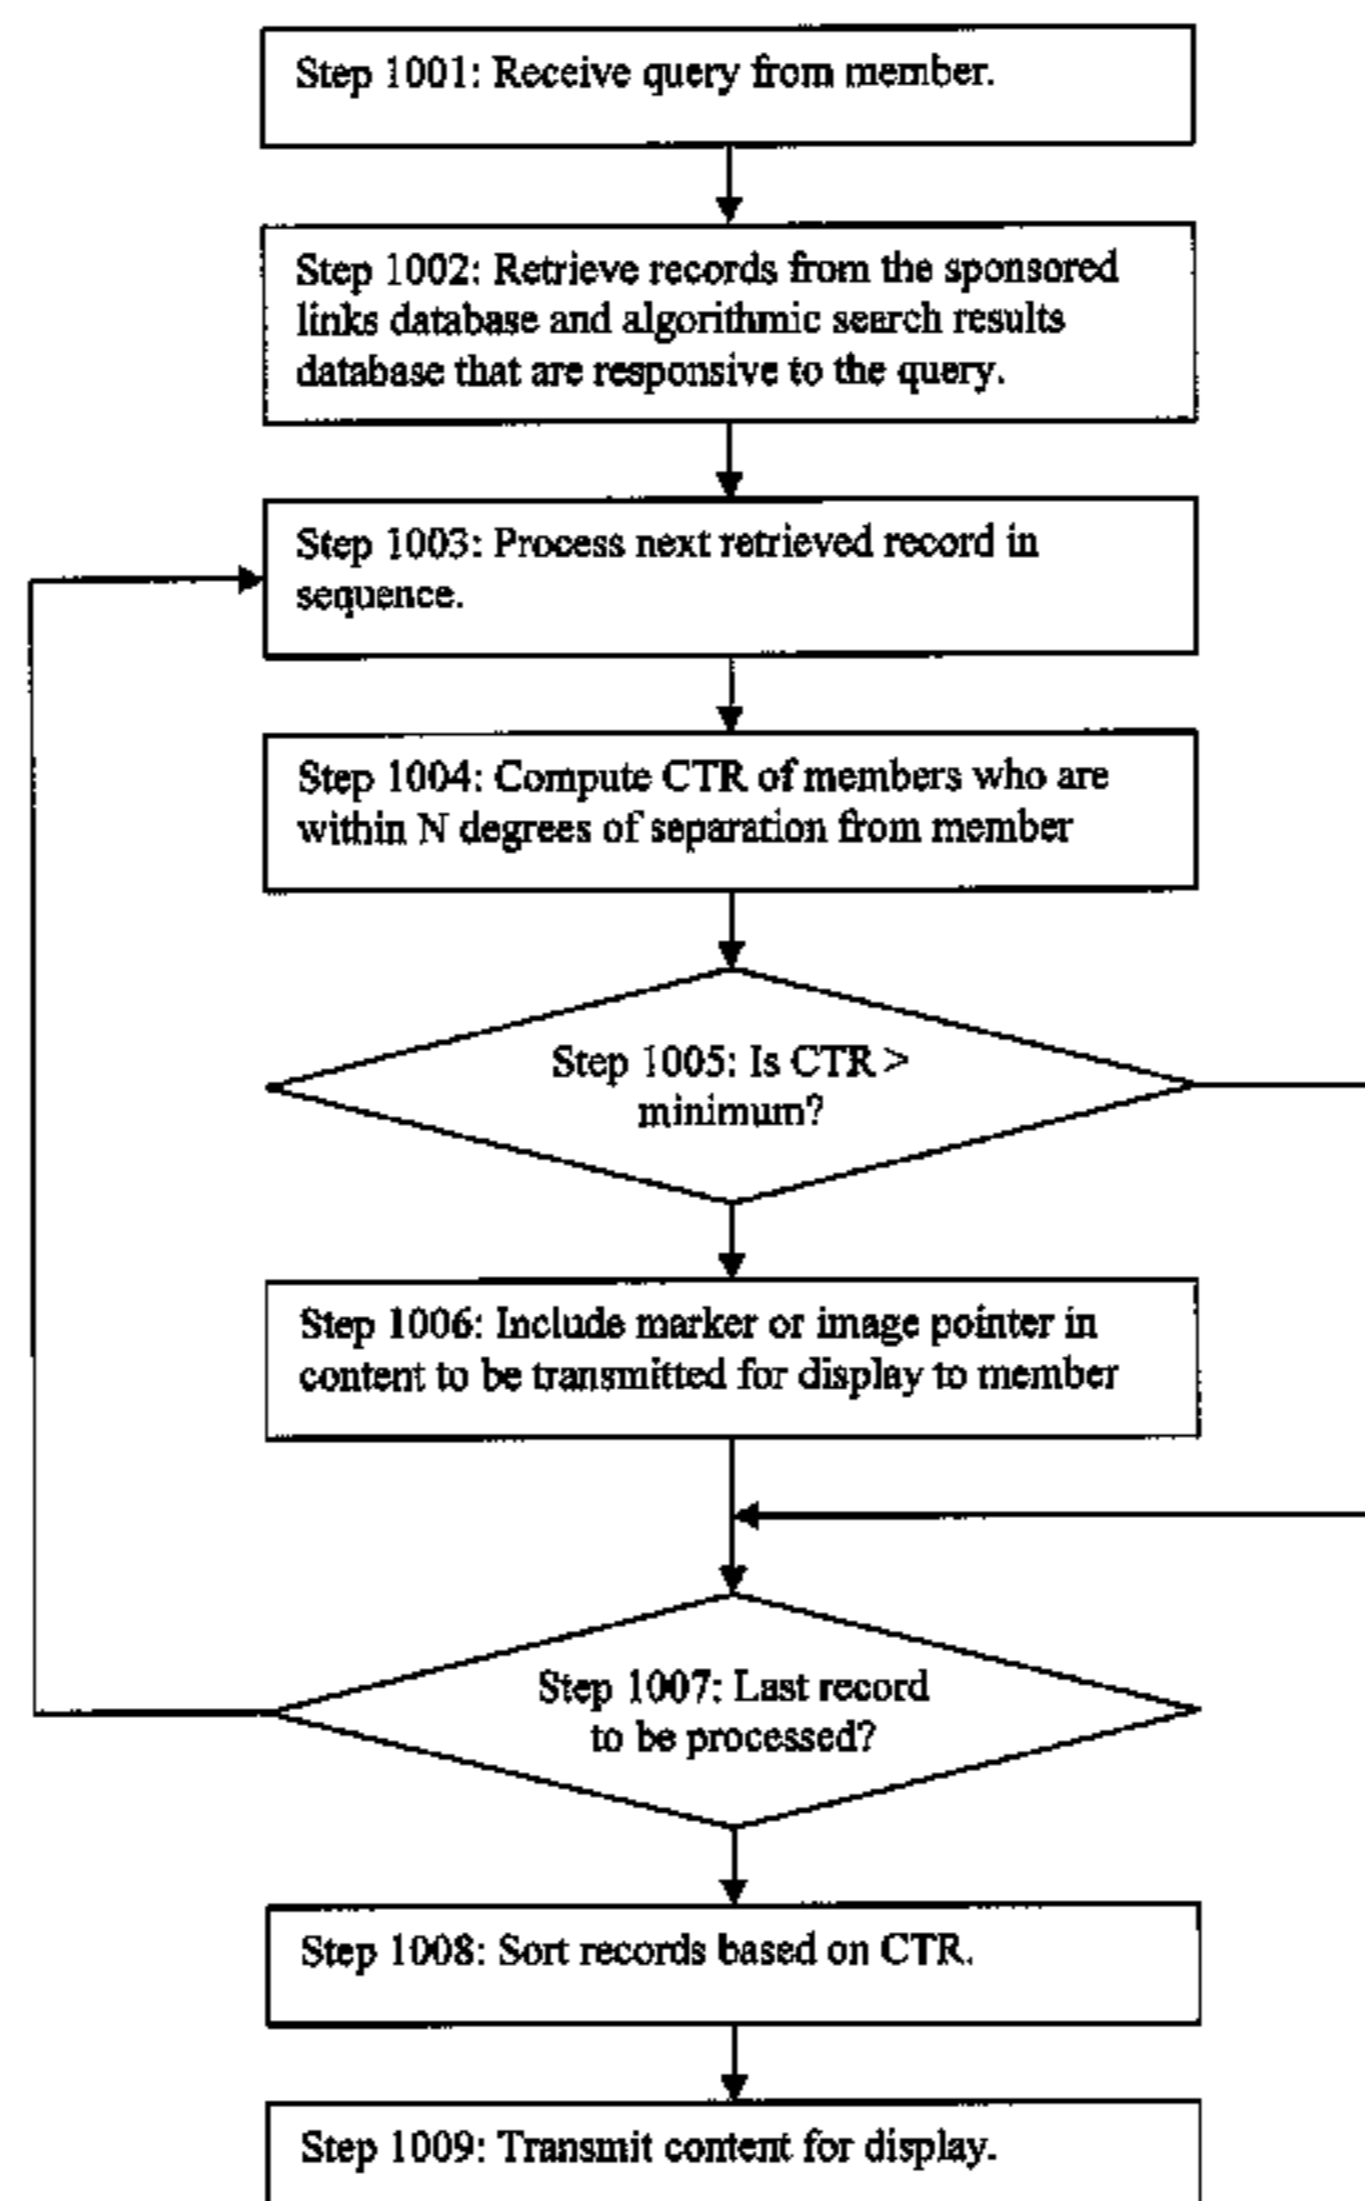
Step 1001: Receive query from member.

Step 1002: Retrieve records from the sponsored links database and algorithmic search results database that are responsive to the query.

Step 1003: Process next retrieved record in sequence.

Step 1004: Compute CTR of members who are within N degrees of separation from member

Step 1005: Is CTR > minimum?

Step 1006: Include marker or image pointer in content to be transmitted for display to member

Step 1007: Last record to be processed?

Step 1008: Sort records based on CTR.

Step 1009: Transmit content for display.